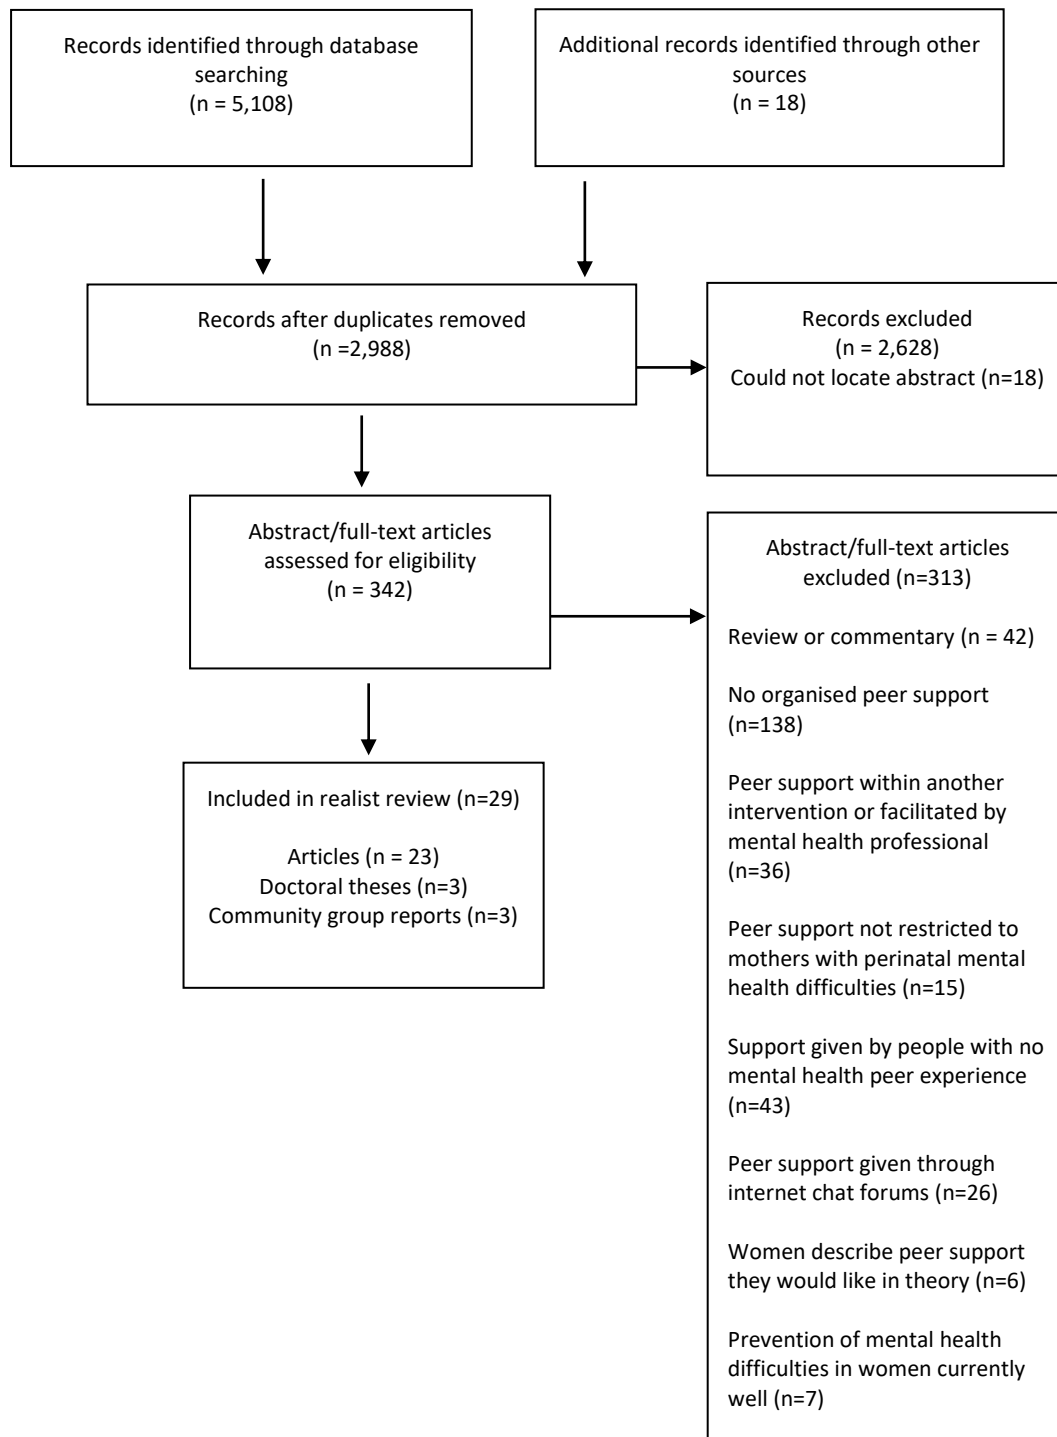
Records identified through database searching
(n = 5,108)

Additional records identified through other sources
(n = 18)

Records after duplicates removed
(n =2,988)

Records excluded
(n = 2,628)
Could not locate abstract (n=18)

Abstract/full-text articles assessed for eligibility
(n = 342)

Abstract/full-text articles excluded (n=313)

Review or commentary (n = 42)

No organised peer support (n=138)

Peer support within another intervention or facilitated by mental health professional (n=36)

Peer support not restricted to mothers with perinatal mental health difficulties (n=15)

Support given by people with no mental health peer experience (n=43)

Peer support given through internet chat forums (n=26)

Women describe peer support they would like in theory (n=6)

Prevention of mental health difficulties in women currently well (n=7)

Included in realist review (n=29)

Articles (n = 23)
Doctoral theses (n=3)
Community group reports (n=3)